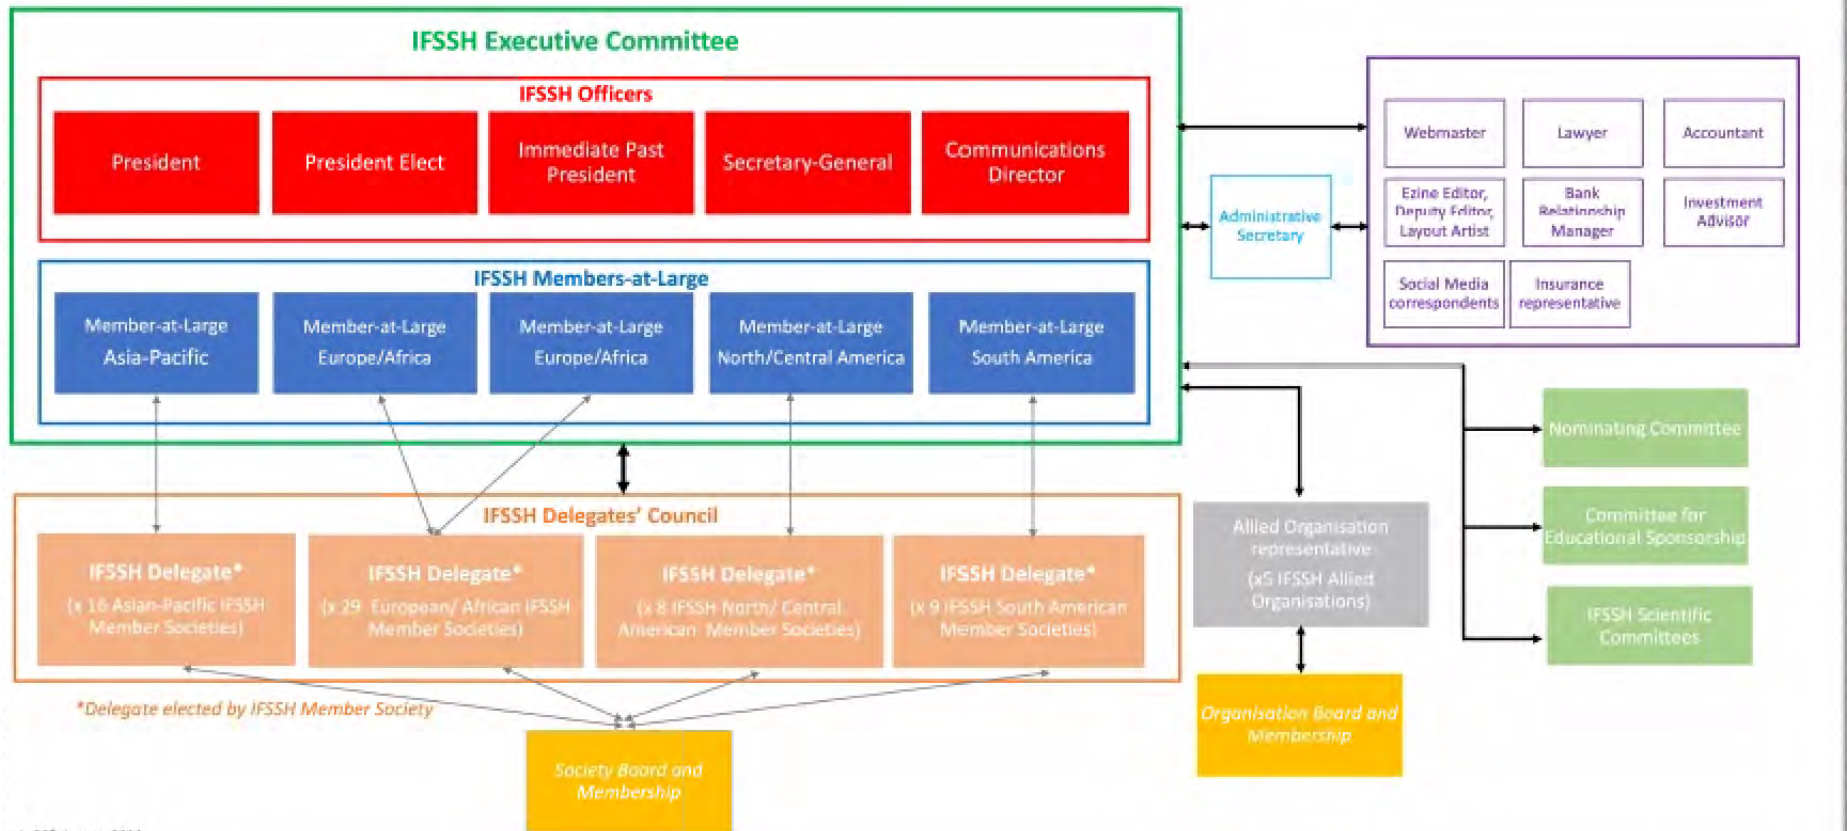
IFSSH Executive Committee

IFSSH Officers

President

President Elect

Immediate Past President

Secretary-General

Communications Director

IFSSH Members-at-Large

Member-at-Large Asia-Pacific

Member-at-Large Europe/Africa

Member-at-Large Europe/Africa

Member-at-Large North/Central America

Member-at-Large South America

Administrative Secretary

Webmaster

Lawyer

Accountant

Ezine Editor, Deputy Editor, Layout Artist

Bank Relationship Manager

Investment Advisor

Social Media correspondents

Insurance representative

Nominating Committee

Committee for Educational Sponsorship

IFSSH Scientific Committees

IFSSH Delegates' Council

IFSSH Delegate* (x 16 Asian-Pacific IFSSH Member Societies)

IFSSH Delegate* (x 29 European/ African IFSSH Member Societies)

IFSSH Delegate* (x 8 IFSSH North/ Central American Member Societies)

IFSSH Delegate* (x 9 IFSSH South American Member Societies)

Allied Organisation representative (x5 IFSSH Allied Organisations)

*Delegate elected by IFSSH Member Society

Organisation Board and Membership

Society Board and Membership